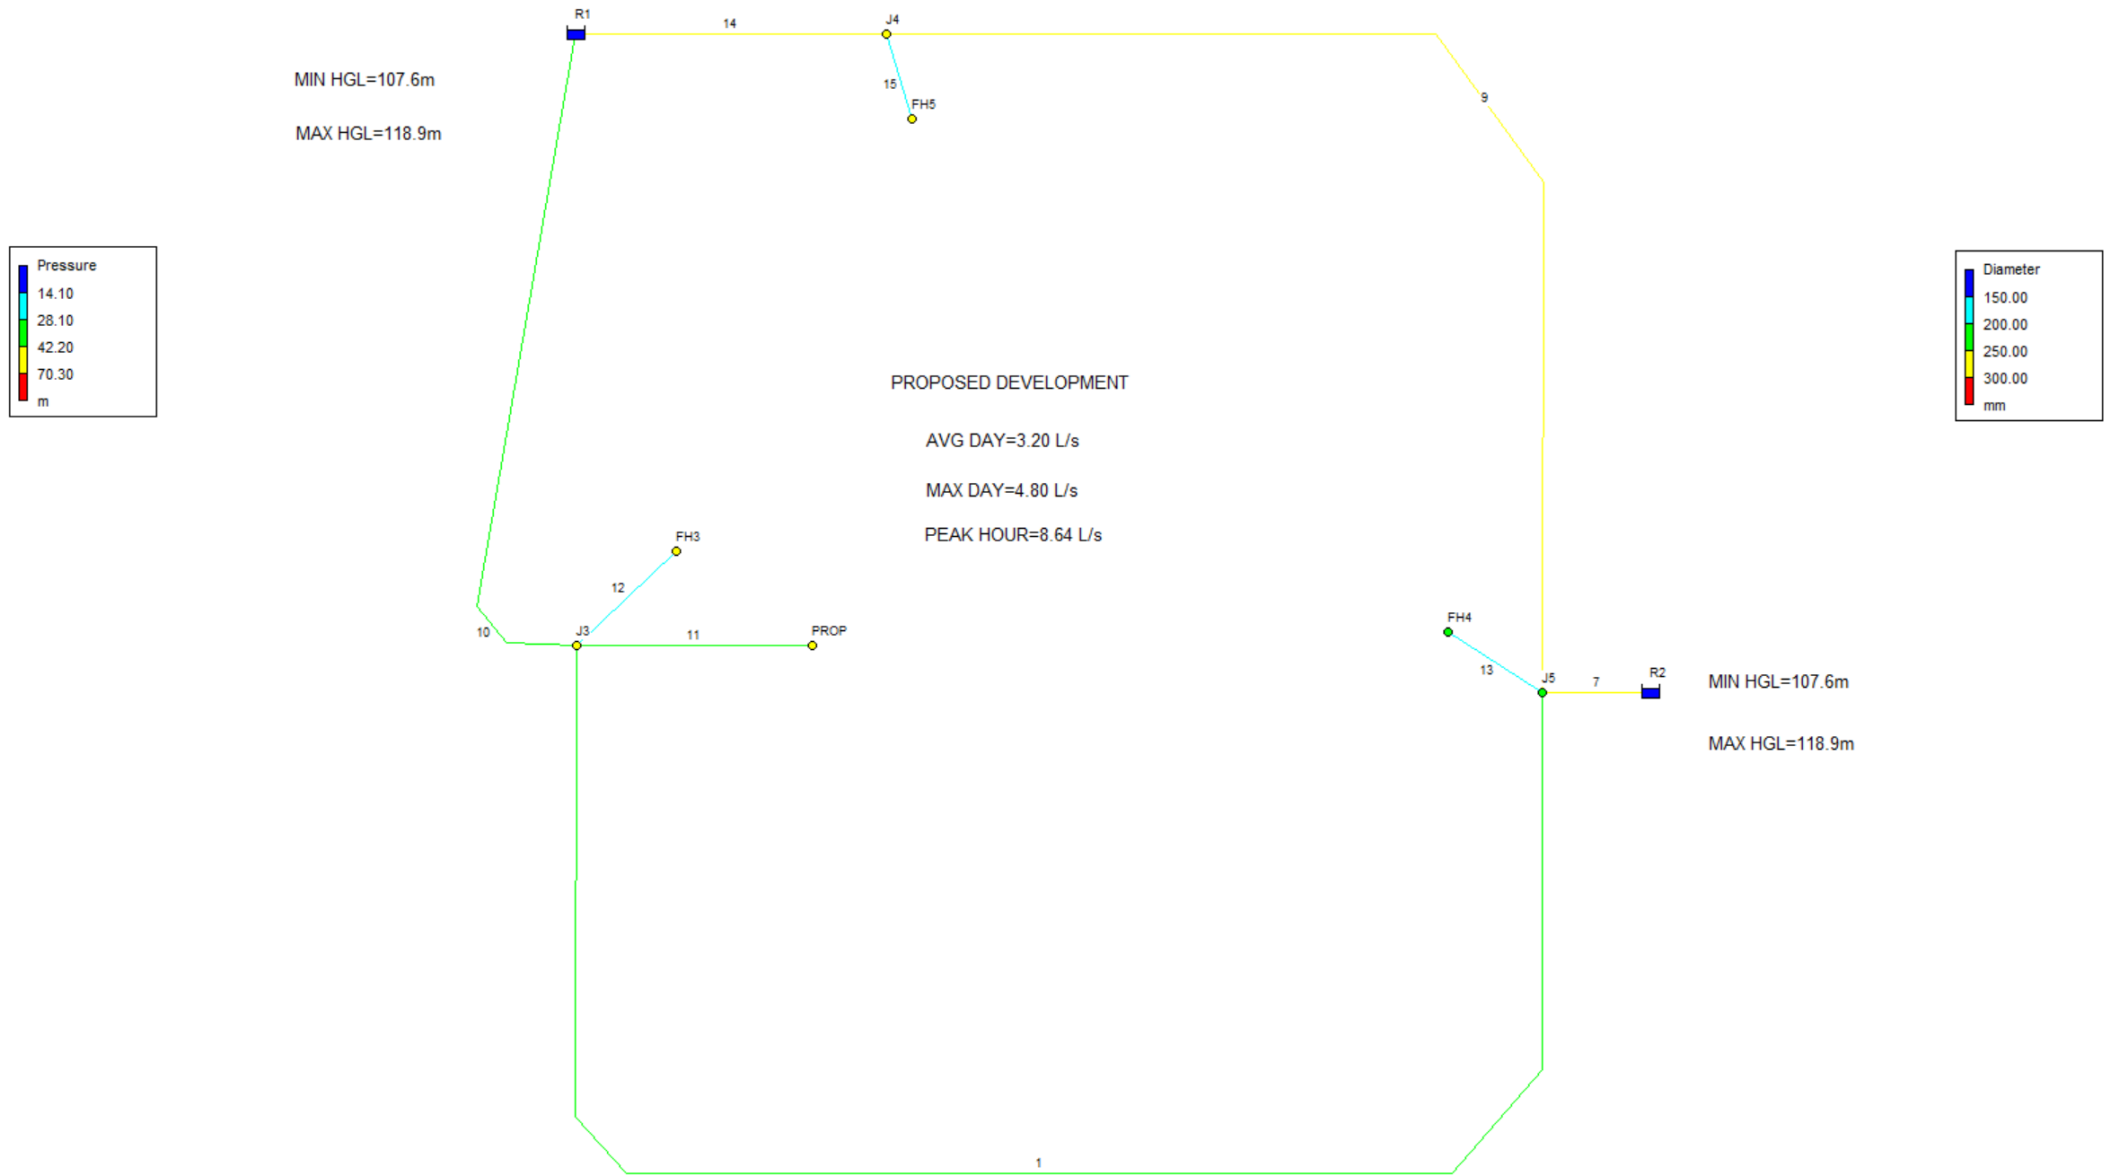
R1
14
J4
MIN HGL=107.6m
MAX HGL=118.9m
15
FH5
9

Pressure
14.10
28.10
42.20
70.30
m

Diameter
150.00
200.00
250.00
300.00
mm

PROPOSED DEVELOPMENT

AVG DAY=3.20 L/s

MAX DAY=4.80 L/s

PEAK HOUR=8.64 L/s

FH3
12
10
J3
11
PROP
FH4
13
J5
7
R2
MIN HGL=107.6m

MAX HGL=118.9m

1